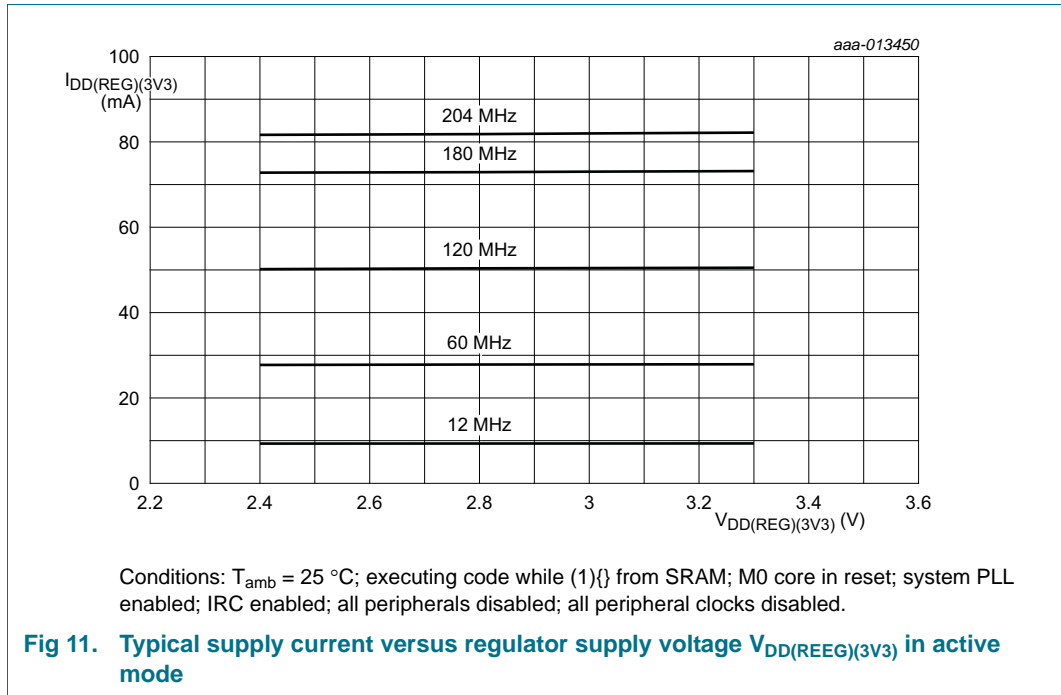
aaa-013450

100

$I_{DD(REG)(3V3)}$ (mA)

80

60

40

20

0

2.2 2.4 2.6 2.8 3 3.2 3.4 3.6

$V_{DD(REG)(3V3)}$ (V)

204 MHz

180 MHz

120 MHz

60 MHz

12 MHz

Conditions: $T_{amb}$ = 25 °C; executing code while (1){} from SRAM; M0 core in reset; system PLL enabled; IRC enabled; all peripherals disabled; all peripheral clocks disabled.

Fig 11. Typical supply current versus regulator supply voltage $V_{DD(REEG)(3V3)}$ in active mode